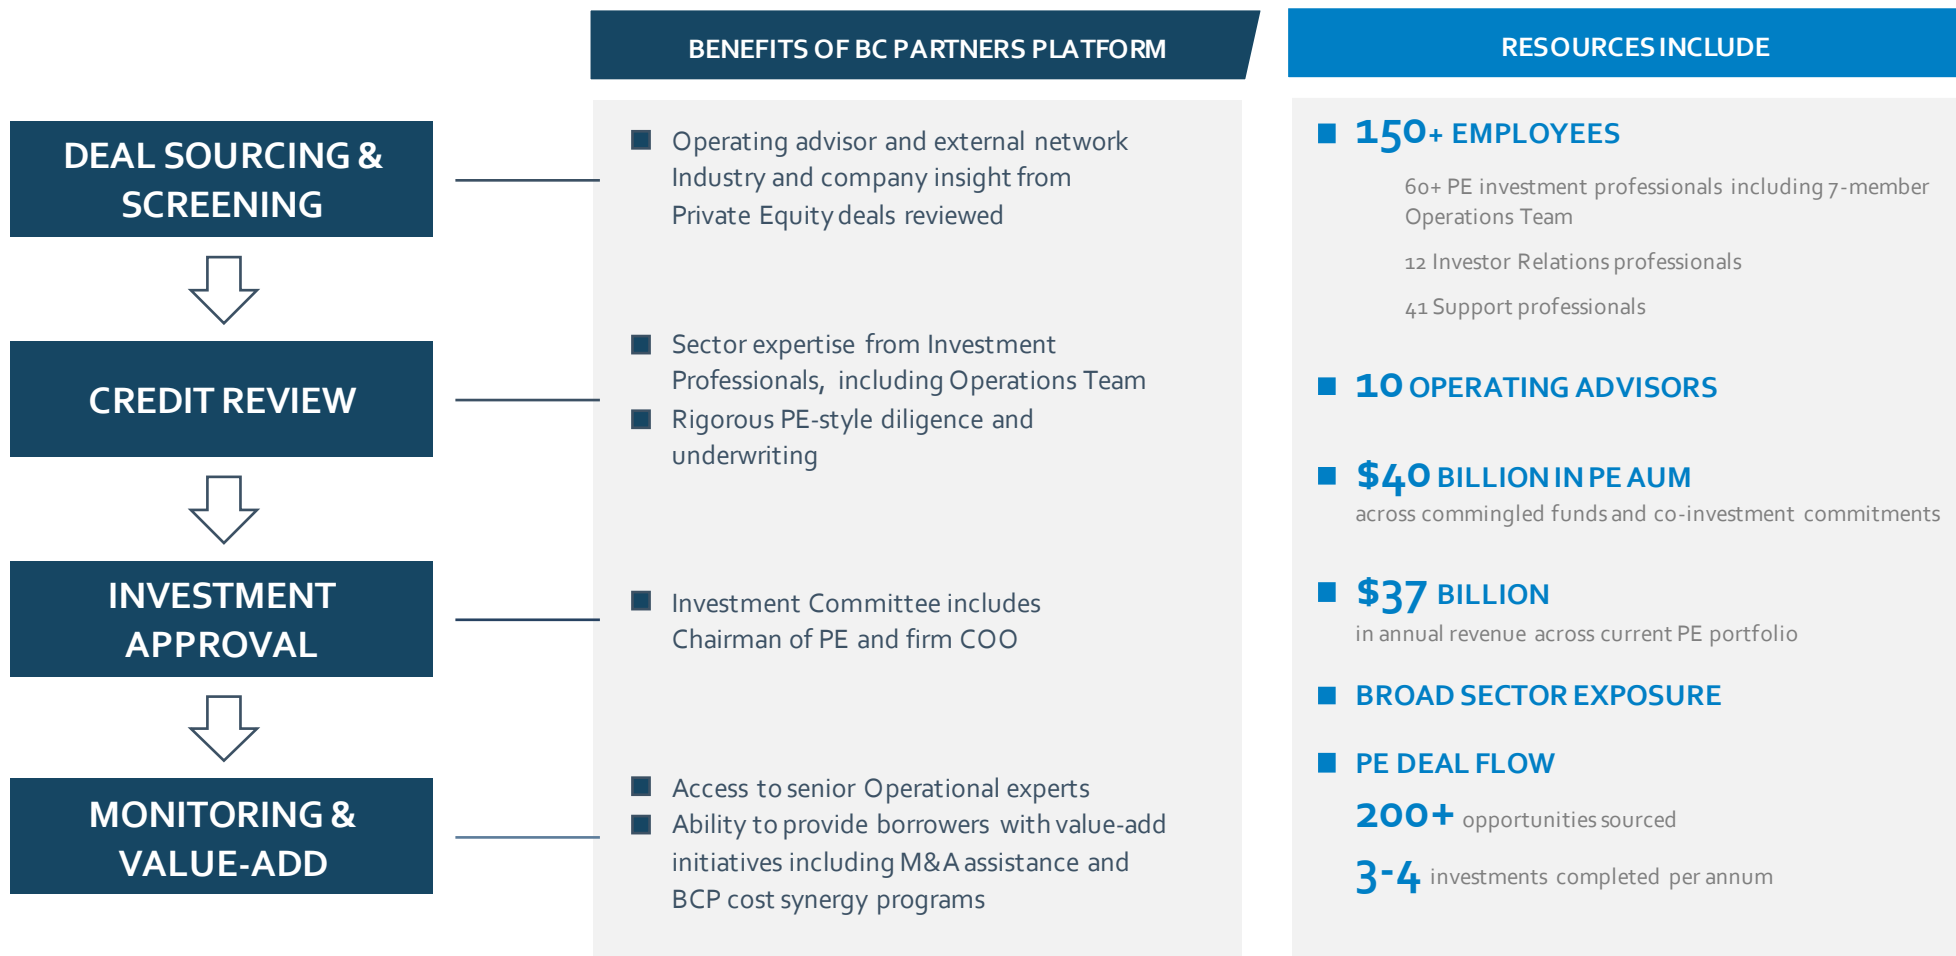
DEAL SOURCING & SCREENING

CREDIT REVIEW

INVESTMENT APPROVAL

MONITORING & VALUE-ADD

BENEFITS OF BC PARTNERS PLATFORM

Operating advisor and external network Industry and company insight from Private Equity deals reviewed

Sector expertise from Investment Professionals, including Operations Team

Rigorous PE-style diligence and underwriting

Investment Committee includes Chairman of PE and firm COO

Access to senior Operational experts

Ability to provide borrowers with value-add initiatives including M&A assistance and BCP cost synergy programs

RESOURCES INCLUDE

150+ EMPLOYEES

60+ PE investment professionals including 7-member Operations Team

12 Investor Relations professionals

41 Support professionals

10 OPERATING ADVISORS

$40 BILLION IN PE AUM

across commingled funds and co-investment commitments

$37 BILLION

in annual revenue across current PE portfolio

BROAD SECTOR EXPOSURE

PE DEAL FLOW

200+ opportunities sourced

3-4 investments completed per annum